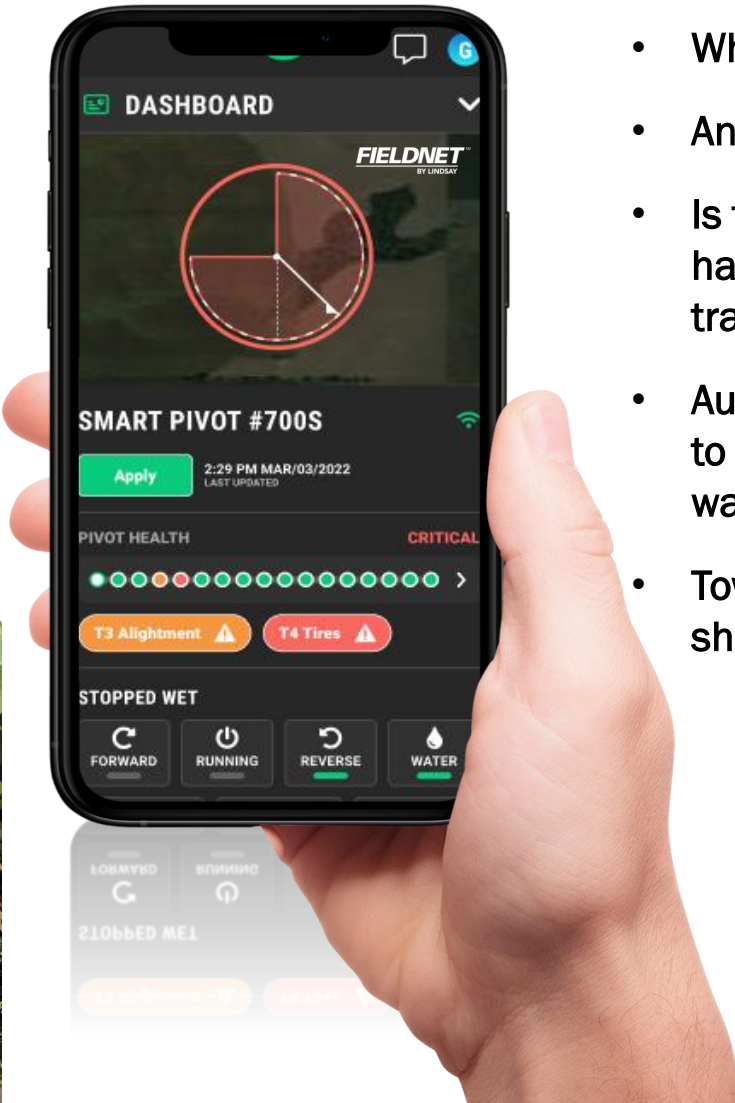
DASHBOARD

FIELDNET BY LINDSAY

SMART PIVOT #700S

Apply

2:29 PM MAR/03/2022
LAST UPDATED

PIVOT HEALTH

CRITICAL

T3 Alightment

T4 Tires

STOPPED WET

FORWARD

RUNNING

REVERSE

WATER

- Wh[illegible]
- An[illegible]
- Is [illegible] ha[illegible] tra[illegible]
- Au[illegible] to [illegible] wa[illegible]
- Tov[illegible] sh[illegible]